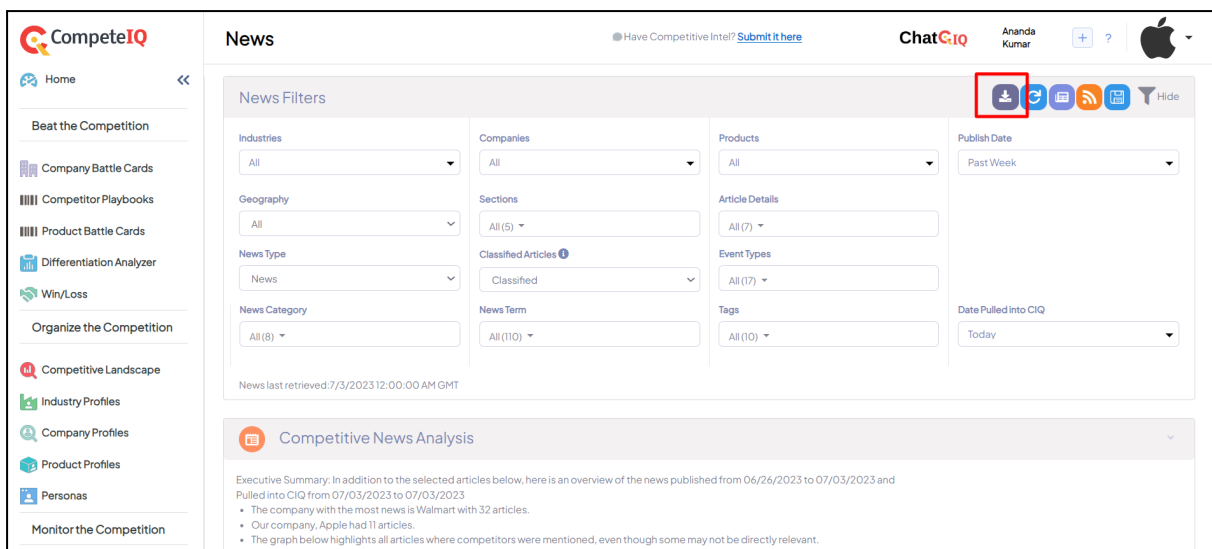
CompeteIQ

Home

Beat the Competition

Company Battle Cards

Competitor Playbooks

Product Battle Cards

Differentiation Analyzer

Win/Loss

Organize the Competition

Competitive Landscape

Industry Profiles

Company Profiles

Product Profiles

Personas

Monitor the Competition

News

Have Competitive Intel? Submit it here

ChatCIQ

Ananda Kumar

+ ?

News Filters

Hide

Industries
All

Companies
All

Products
All

Publish Date
Past Week

Geography
All

Sections
All (5)

Article Details
All (7)

News Type
News

Classified Articles
Classified

Event Types
All (17)

News Category
All (8)

News Term
All (110)

Tags
All (10)

Date Pulled into CIQ
Today

News last retrieved: 7/3/2023 12:00:00 AM GMT

Competitive News Analysis

Executive Summary: In addition to the selected articles below, here is an overview of the news published from 06/26/2023 to 07/03/2023 and Pulled into CIQ from 07/03/2023 to 07/03/2023

• The company with the most news is Walmart with 32 articles.
• Our company, Apple had 11 articles.
• The graph below highlights all articles where competitors were mentioned, even though some may not be directly relevant.